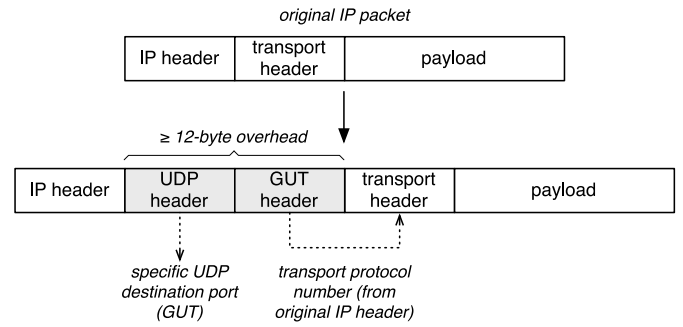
original IP packet

IP header
transport header
payload

≥ 12-byte overhead

IP header
UDP header
GUT header
transport header
payload

specific UDP destination port (GUT)

transport protocol number (from original IP header)